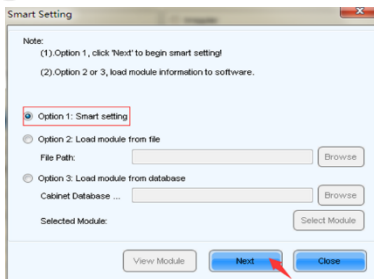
Smart Setting

Note:
(1).Option 1, click 'Next' to begin smart setting!
(2).Option 2 or 3, load module information to software.

Option 1: Smart setting

Option 2: Load module from file
File Path:
Browse

Option 3: Load module from database
Cabinet Database ...
Browse
Selected Module:
Select Module

View Module
Next
Close